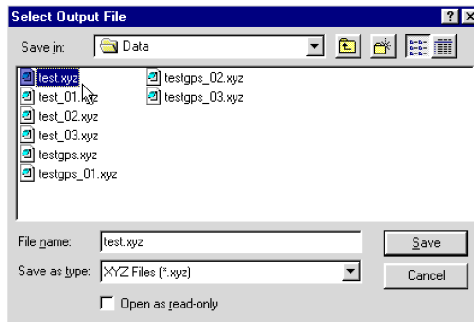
Select Output File
?
X
Save in: Data
test.xyz
test_01.xyz
test_02.xyz
test_03.xyz
testgps.xyz
testgps_01.xyz
testgps_02.xyz
testgps_03.xyz
File name: test.xyz
Save
Save as type: XYZ Files (*.xyz)
Cancel
Open as read-only